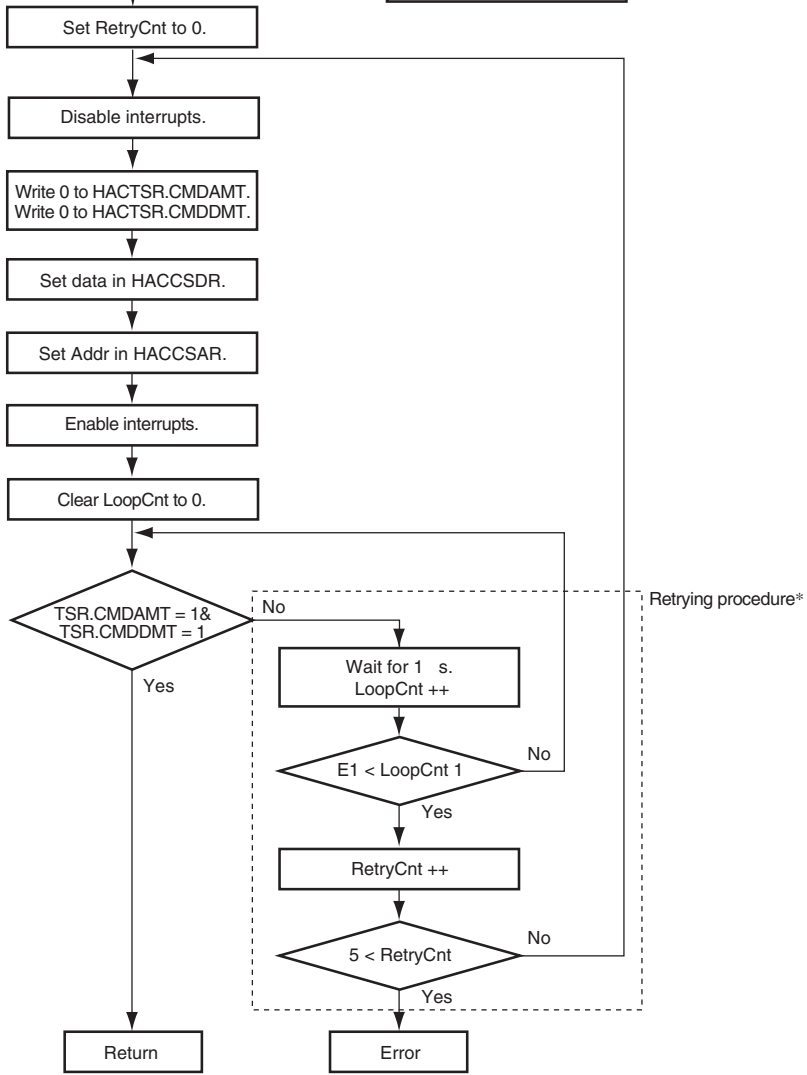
Set RetryCnt to 0.

Disable interrupts.

Write 0 to HACTSR.CMDAMT.
Write 0 to HACTSR.CMDDMT.

Set data in HACCSDR.

Set Addr in HACCSAR.

Enable interrupts.

Clear LoopCnt to 0.

TSR.CMDAMT = 1&
TSR.CMDDMT = 1

No

Retrying procedure*

Yes

Wait for 1 s.
LoopCnt ++

No

E1 < LoopCnt 1

Yes

RetryCnt ++

No

5 < RetryCnt

Yes

Return

Error